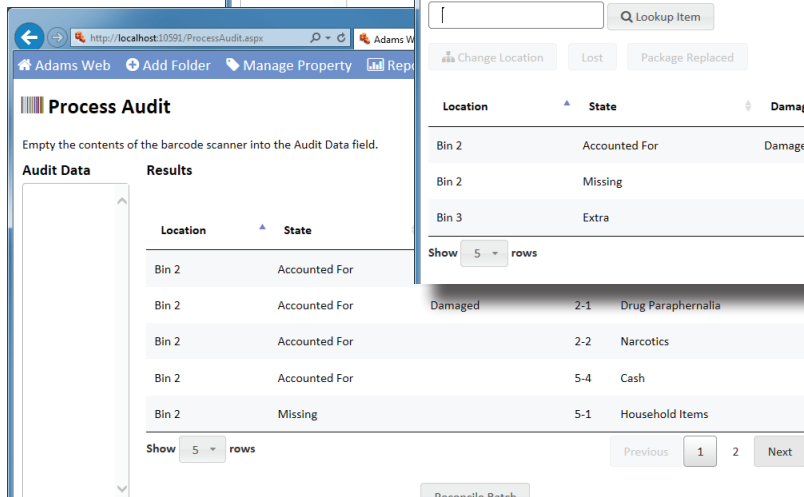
http://localhost:10591/ProcessAudit.aspx

Adams W

Adams Web   Add Folder   Manage Property   Repo

Process Audit

Empty the contents of the barcode scanner into the Audit Data field.

Audit Data

Results

| Location | State | | | |
|---|---|---|---|---|
| Bin 2 | Accounted For | | | |
| Bin 2 | Accounted For | Damaged | 2-1 | Drug Paraphernalia |
| Bin 2 | Accounted For | | 2-2 | Narcotics |
| Bin 2 | Accounted For | | 5-4 | Cash |
| Bin 2 | Missing | | 5-1 | Household Items |

Show 5 rows

Previous 1 2 Next

Reconcile Batch

Lookup Item

Change Location   Lost   Package Replaced

| Location | State | Damag |
|---|---|---|
| Bin 2 | Accounted For | Damage |
| Bin 2 | Missing | |
| Bin 3 | Extra | |

Show 5 rows